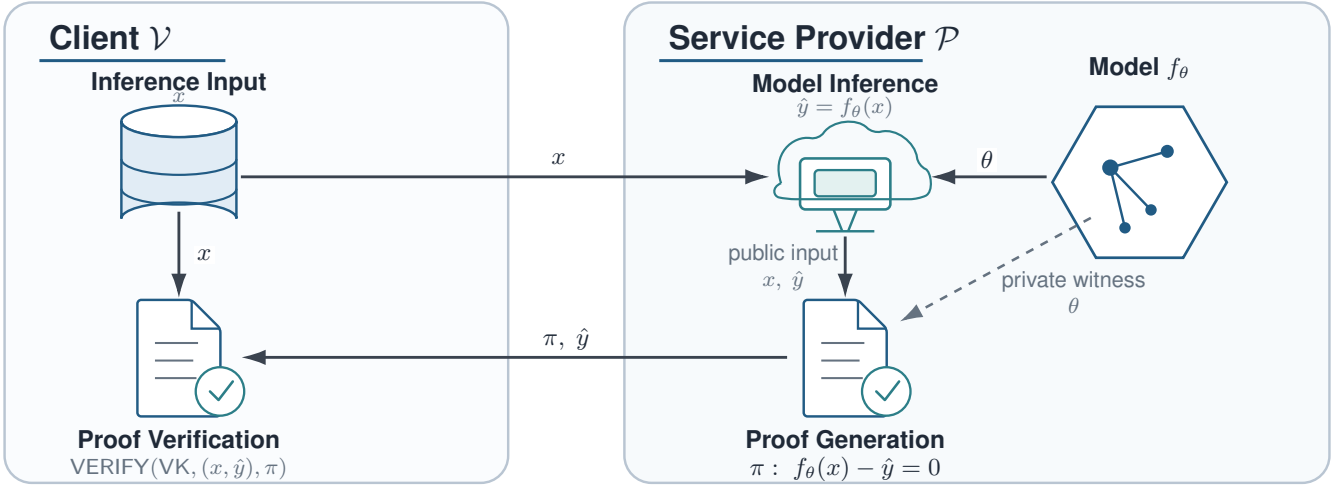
Client $\mathcal{V}$

Inference Input
$x$

$x$

$x$

Proof Verification
VERIFY(VK, $(x, \hat{y})$, $\pi$)

$\pi,\ \hat{y}$

Service Provider $\mathcal{P}$

Model Inference
$\hat{y} = f_\theta(x)$

Model $f_\theta$

$\theta$

public input
$x,\ \hat{y}$

private witness
$\theta$

Proof Generation
$\pi:\ f_\theta(x) - \hat{y} = 0$